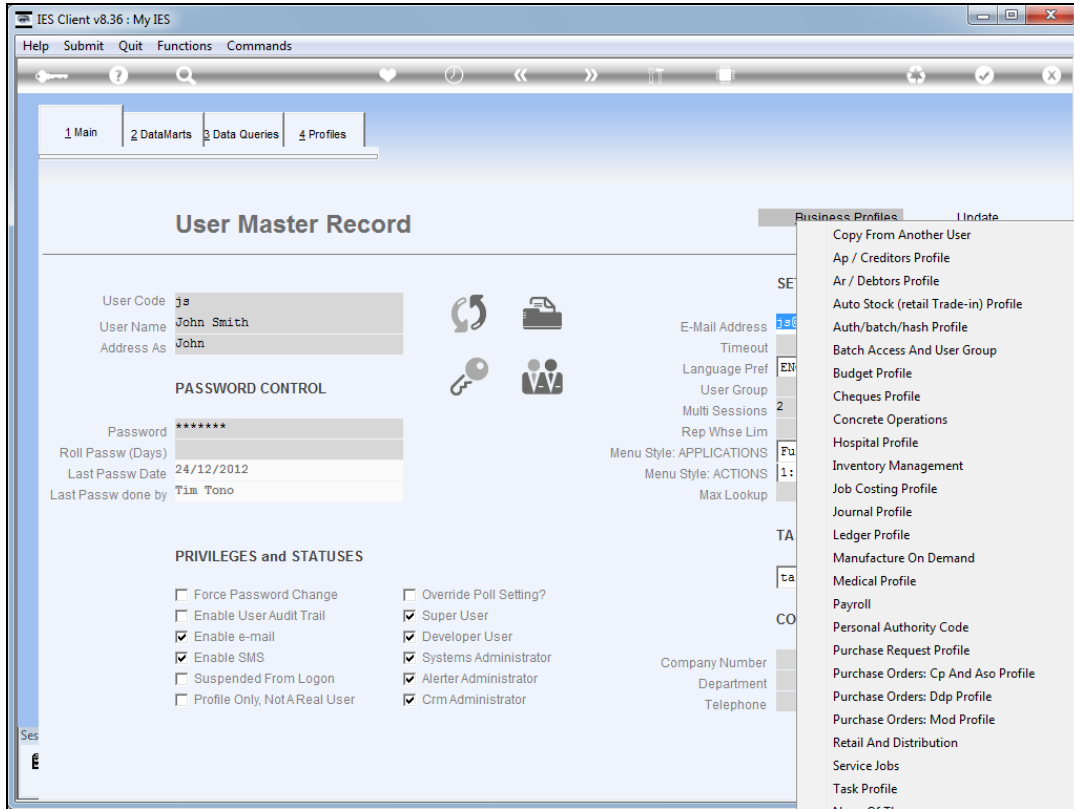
IES Client v8.36 : My IES

Help Submit Quit Functions Commands

1 Main | 2 DataMarts | 3 Data Queries | 4 Profiles

User Master Record

Business Profiles | Update

User Code js
User Name John Smith
Address As John

PASSWORD CONTROL

Password *******
Roll Passw (Days)
Last Passw Date 24/12/2012
Last Passw done by Tim Tono

SET

E-Mail Address js@
Timeout
Language Pref EN
User Group
Multi Sessions 2
Rep Whse Lim
Menu Style: APPLICATIONS Fu
Menu Style: ACTIONS 1:
Max Lookup

TA
ta

CO

Company Number
Department
Telephone

PRIVILEGES and STATUSES

☐ Force Password Change
☐ Enable User Audit Trail
☑ Enable e-mail
☑ Enable SMS
☐ Suspended From Logon
☐ Profile Only, Not A Real User

☐ Override Poll Setting?
☑ Super User
☑ Developer User
☑ Systems Administrator
☑ Alerter Administrator
☑ Crm Administrator

Copy From Another User
Ap / Creditors Profile
Ar / Debtors Profile
Auto Stock (retail Trade-in) Profile
Auth/batch/hash Profile
Batch Access And User Group
Budget Profile
Cheques Profile
Concrete Operations
Hospital Profile
Inventory Management
Job Costing Profile
Journal Profile
Ledger Profile
Manufacture On Demand
Medical Profile
Payroll
Personal Authority Code
Purchase Request Profile
Purchase Orders: Cp And Aso Profile
Purchase Orders: Ddp Profile
Purchase Orders: Mod Profile
Retail And Distribution
Service Jobs
Task Profile
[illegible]

Ses